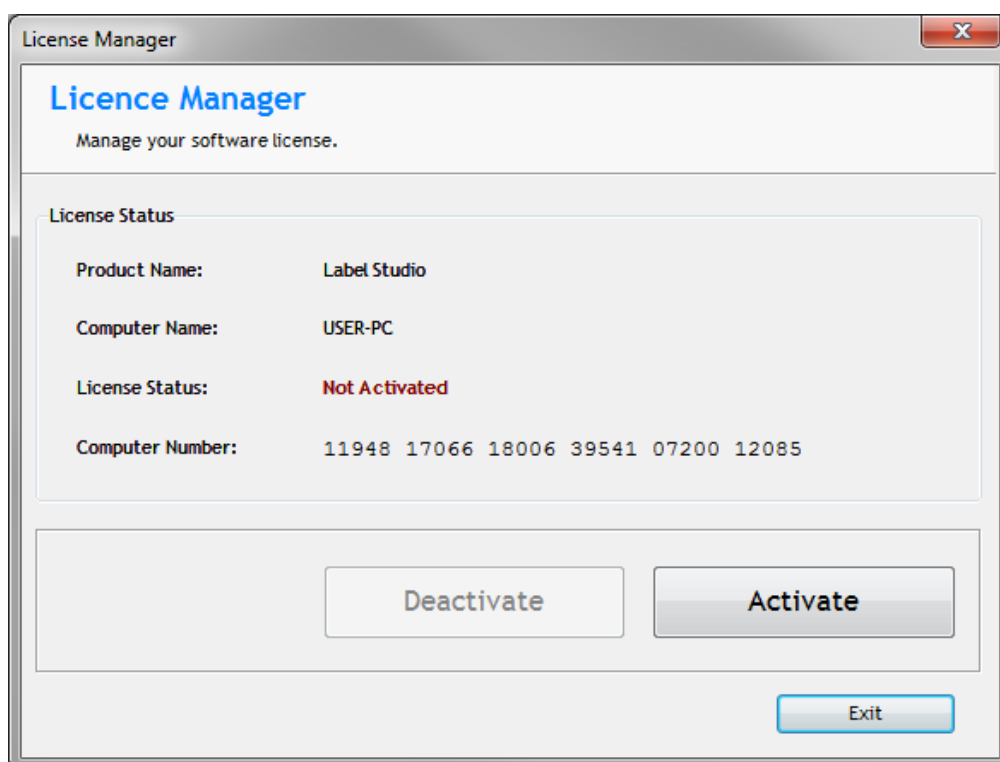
License Manager

Licence Manager

Manage your software license.

License Status

Product Name: Label Studio

Computer Name: USER-PC

License Status: Not Activated

Computer Number: 11948 17066 18006 39541 07200 12085

Deactivate

Activate

Exit